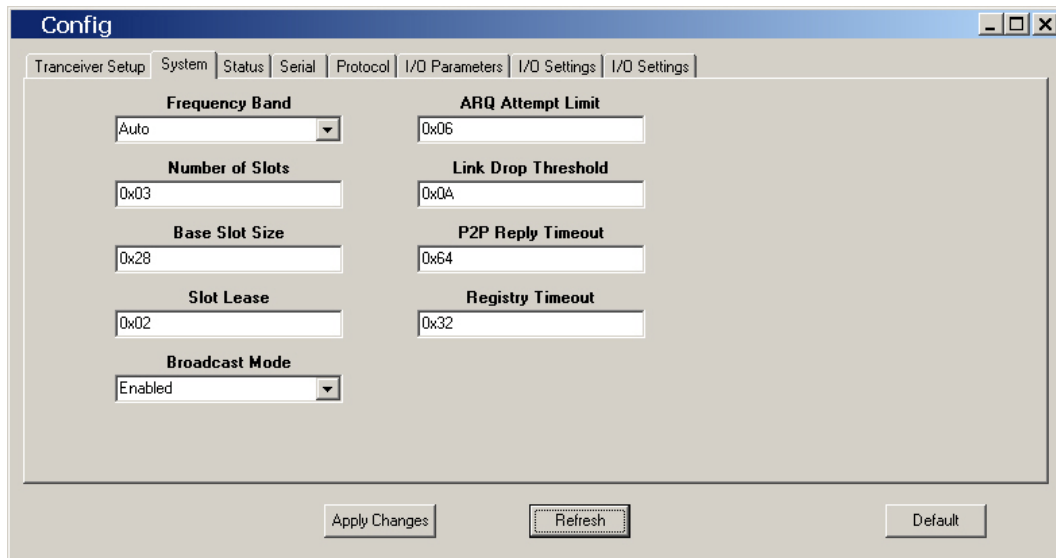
Config

Tranceiver Setup | System | Status | Serial | Protocol | I/O Parameters | I/O Settings | I/O Settings

Frequency Band
Auto

Number of Slots
0x03

Base Slot Size
0x28

Slot Lease
0x02

Broadcast Mode
Enabled

ARQ Attempt Limit
0x06

Link Drop Threshold
0x0A

P2P Reply Timeout
0x64

Registry Timeout
0x32

Apply Changes
Refresh
Default